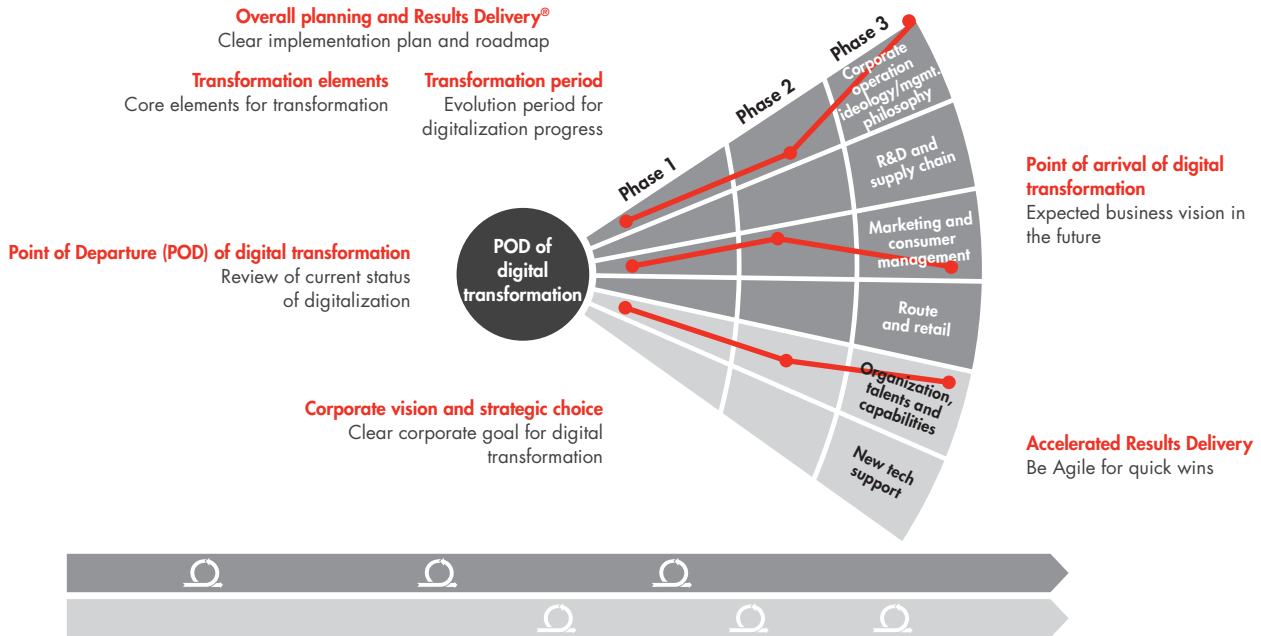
Overall planning and Results Delivery®
Clear implementation plan and roadmap

Transformation elements
Core elements for transformation

Transformation period
Evolution period for digitalization progress

Point of Departure (POD) of digital transformation
Review of current status of digitalization

Corporate vision and strategic choice
Clear corporate goal for digital transformation

POD of digital transformation

Phase 1

Phase 2

Phase 3

Corporate operation ideology/mgmt. philosophy

R&D and supply chain

Marketing and consumer management

Route and retail

Organization, talents and capabilities

New tech support

Point of arrival of digital transformation
Expected business vision in the future

Accelerated Results Delivery
Be Agile for quick wins